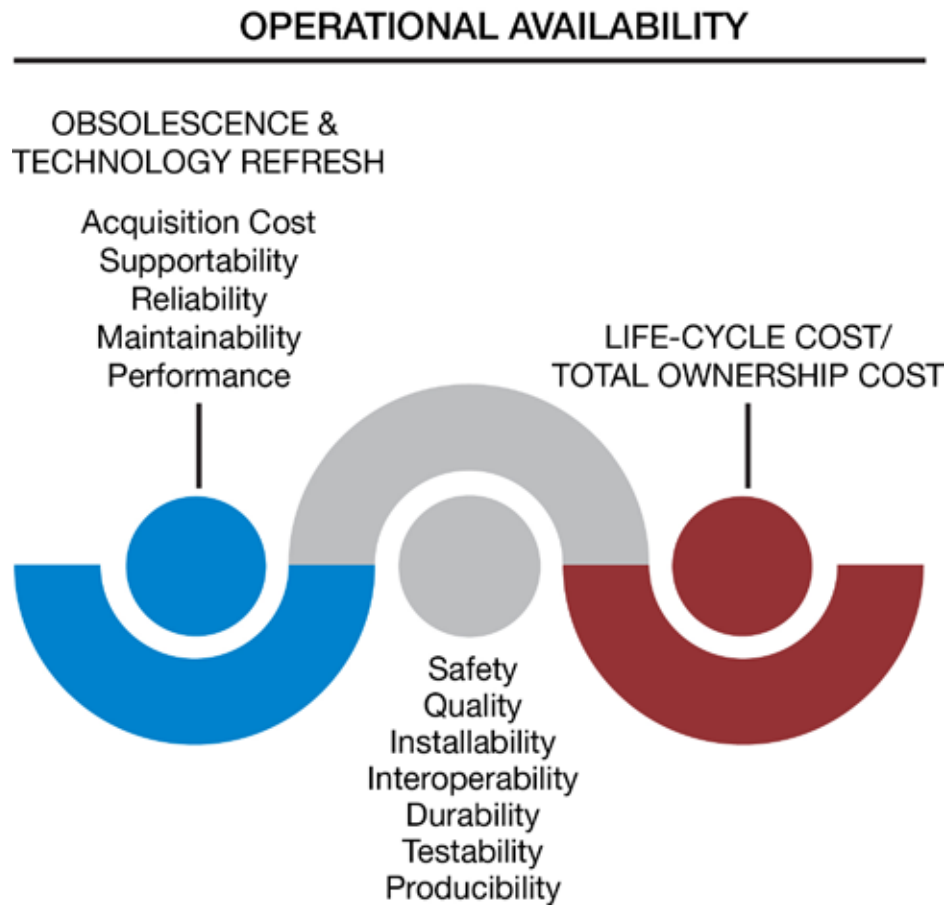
OPERATIONAL AVAILABILITY

OBSOLESCENCE & TECHNOLOGY REFRESH

Acquisition Cost
Supportability
Reliability
Maintainability
Performance

LIFE-CYCLE COST/ TOTAL OWNERSHIP COST

Safety
Quality
Installability
Interoperability
Durability
Testability
Producibility